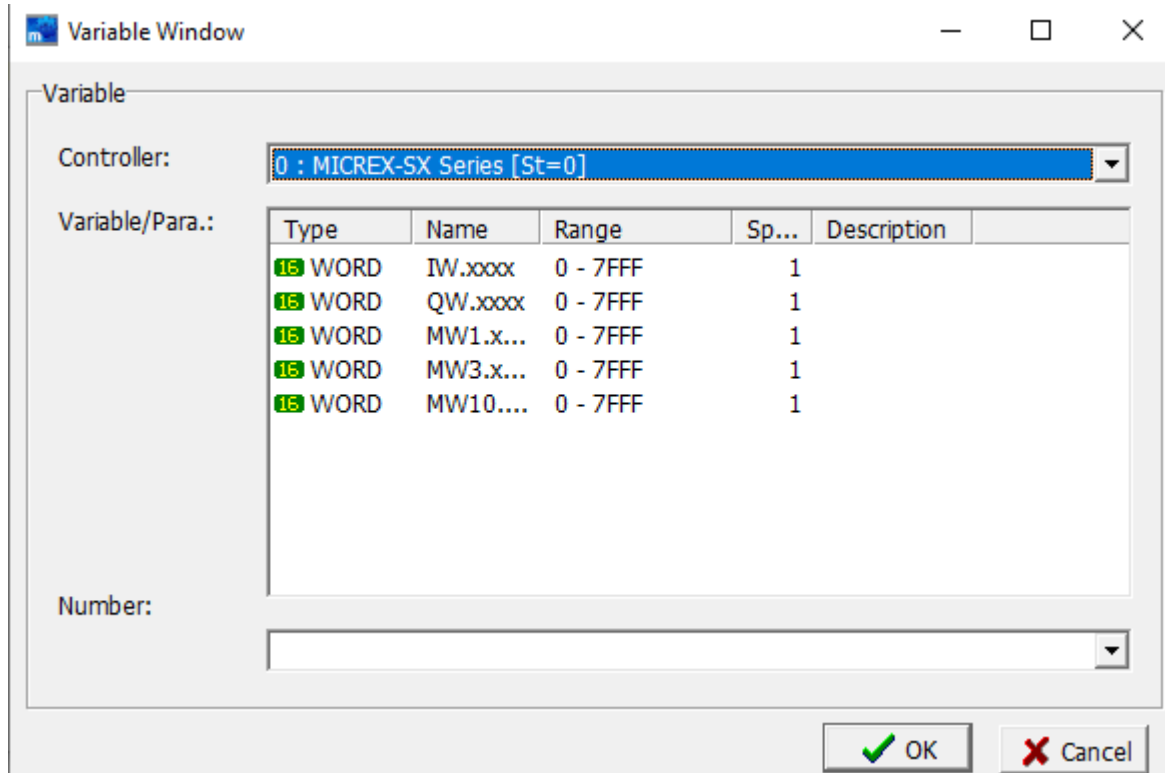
Variable Window

Variable

Controller: 0 : MICREX-SX Series [St=0]

Variable/Para.:

| Type | Name | Range | Sp... | Description |
|---|---|---|---|---|
| 16 WORD | IW.xxxx | 0 - 7FFF | 1 | |
| 16 WORD | QW.xxxx | 0 - 7FFF | 1 | |
| 16 WORD | MW1.x... | 0 - 7FFF | 1 | |
| 16 WORD | MW3.x... | 0 - 7FFF | 1 | |
| 16 WORD | MW10.... | 0 - 7FFF | 1 | |

Number:

OK Cancel